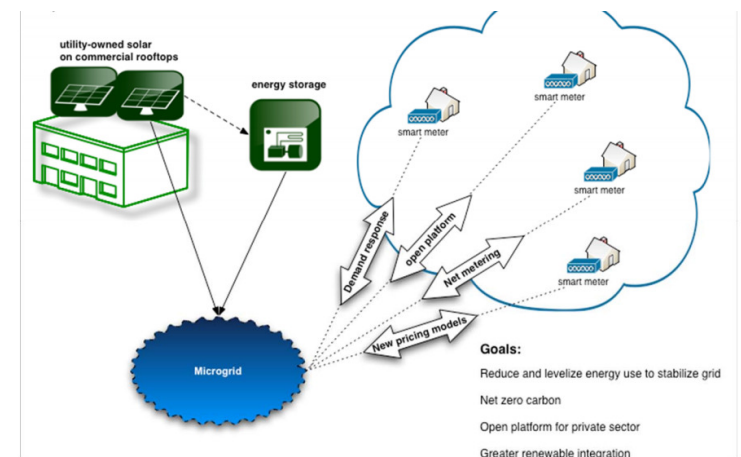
utility-owned solar on commercial rooftops

energy storage

smart meter

smart meter

smart meter

smart meter

Demand response

open platform

Net metering

New pricing models

Microgrid

Goals:

Reduce and levelize energy use to stabilize grid

Net zero carbon

Open platform for private sector

Greater renewable integration